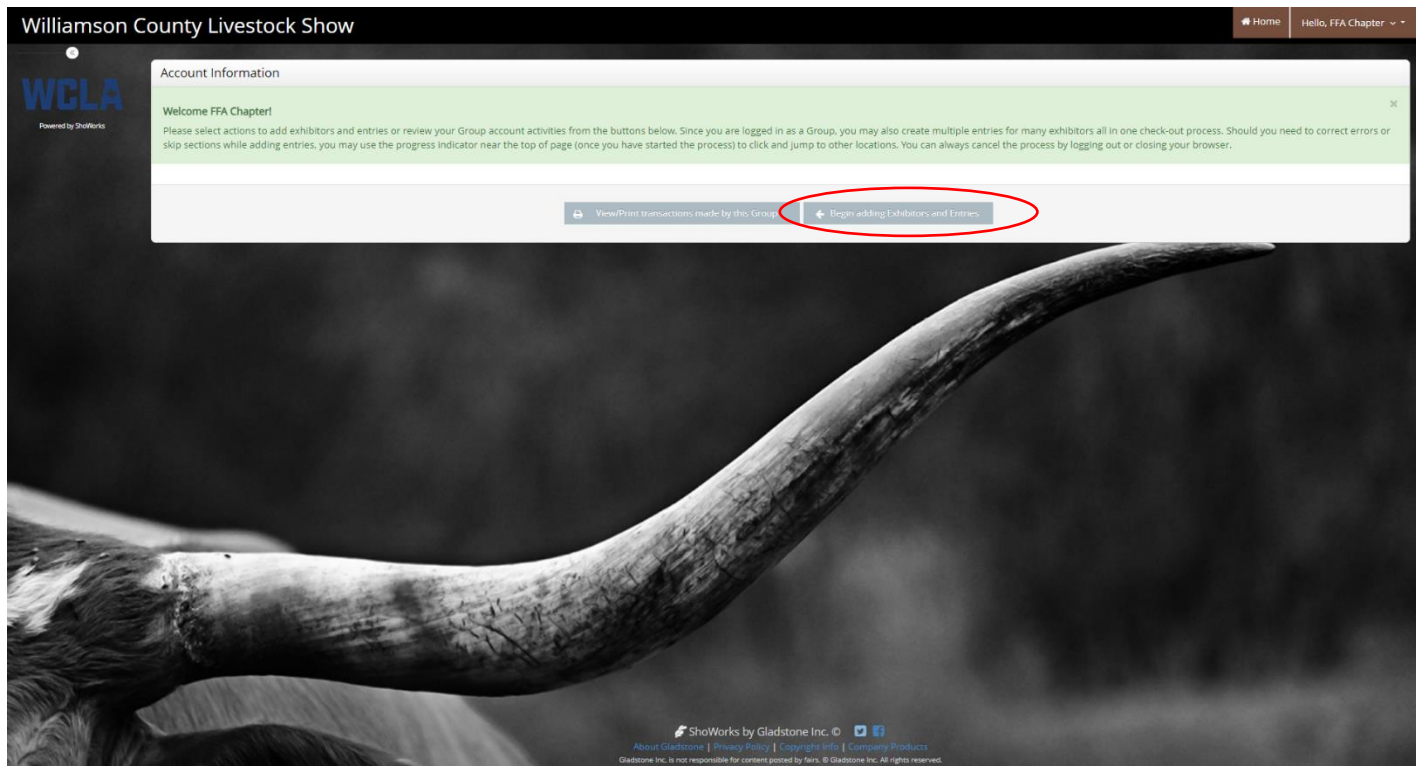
Williamson County Livestock Show

Home

Hello, FFA Chapter

WCLA

Powered by ShoWorks

Account Information

Welcome FFA Chapter!

Please select actions to add exhibitors and entries or review your Group account activities from the buttons below. Since you are logged in as a Group, you may also create multiple entries for many exhibitors all in one check-out process. Should you need to correct errors or skip sections while adding entries, you may use the progress indicator near the top of page (once you have started the process) to click and jump to other locations. You can always cancel the process by logging out or closing your browser.

View/Print transactions made by this Group

Begin adding Exhibitors and Entries

ShoWorks by Gladstone Inc. ©

About Gladstone | Privacy Policy | Copyright Info | Company Products

Gladstone Inc. is not responsible for content posted by fairs. © Gladstone Inc. All rights reserved.